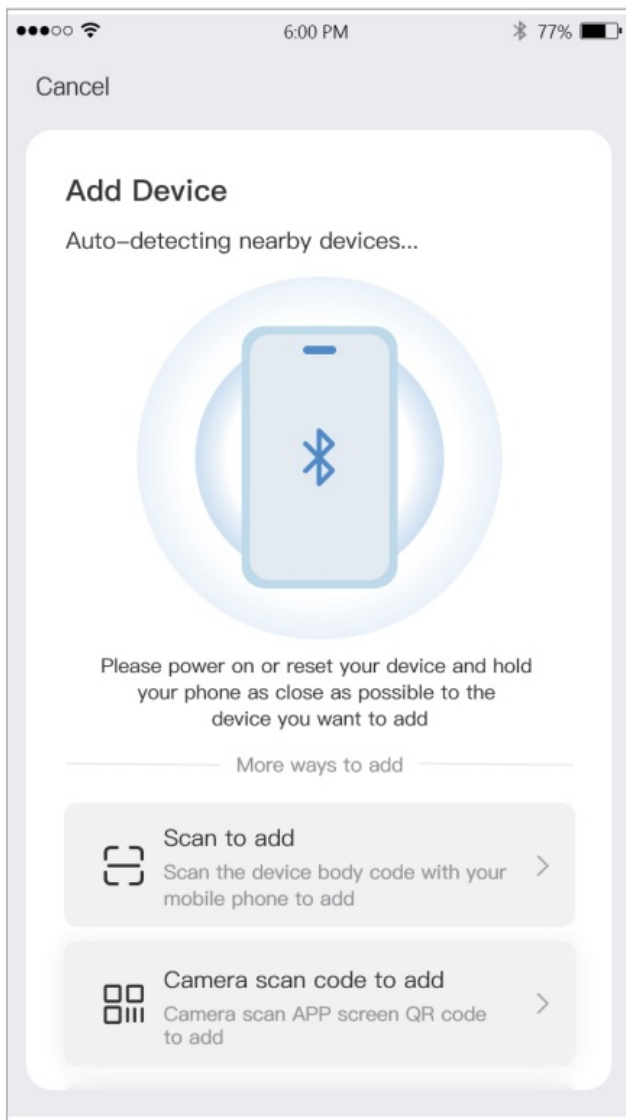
●●●○○ 6:00 PM 77%

Cancel

Add Device

Auto-detecting nearby devices...

Please power on or reset your device and hold your phone as close as possible to the device you want to add

More ways to add

Scan to add
Scan the device body code with your mobile phone to add

Camera scan code to add
Camera scan APP screen QR code to add